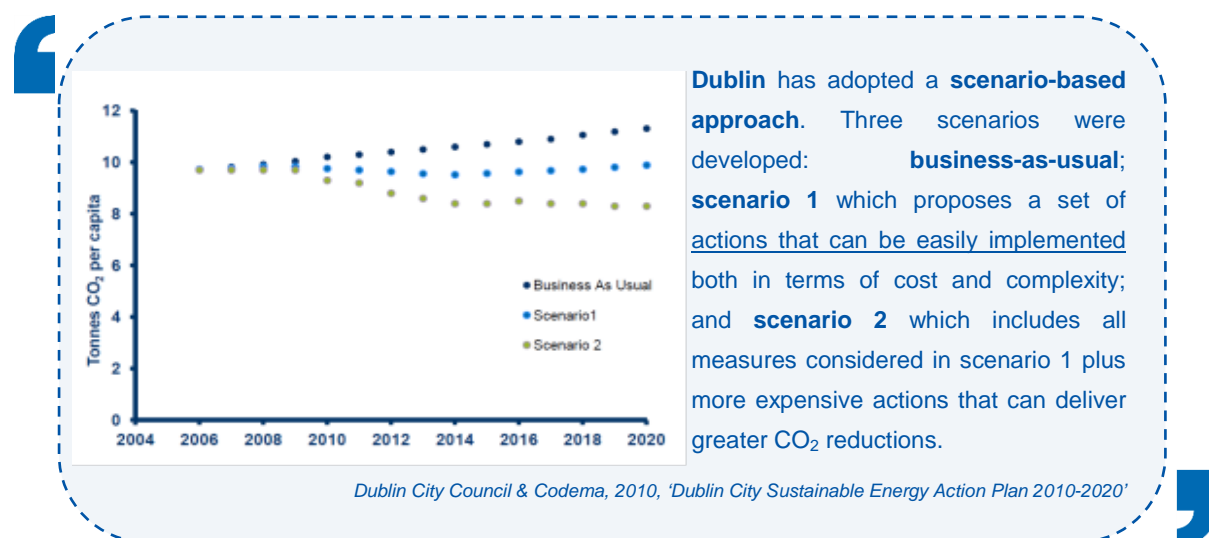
12
10
8
6
4
2
0
Tonnes $CO_2$ per capita
2004 2006 2008 2010 2012 2014 2016 2018 2020
Business As Usual
Scenario1
Scenario 2

Dublin has adopted a scenario-based approach. Three scenarios were developed: business-as-usual; scenario 1 which proposes a set of actions that can be easily implemented both in terms of cost and complexity; and scenario 2 which includes all measures considered in scenario 1 plus more expensive actions that can deliver greater $CO_2$ reductions.

Dublin City Council & Codema, 2010, 'Dublin City Sustainable Energy Action Plan 2010-2020'